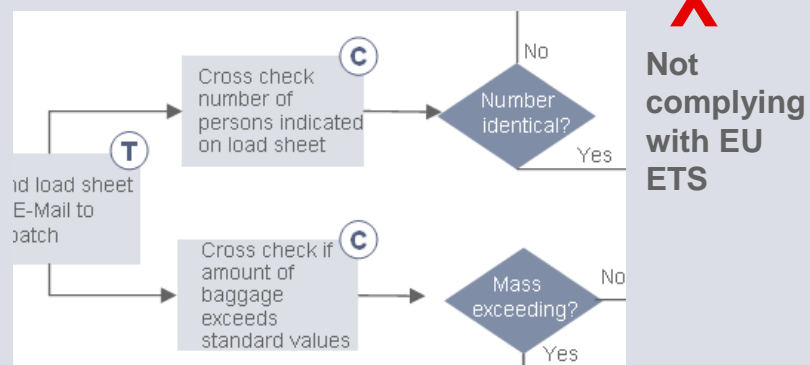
C

Cross check number of persons indicated on load sheet

No

Number identical?

Yes

T

ıd load sheet E-Mail to ›atch

C

Cross check if amount of baggage exceeds standard values

Mass exceeding?

No

Yes

Not complying with EU ETS